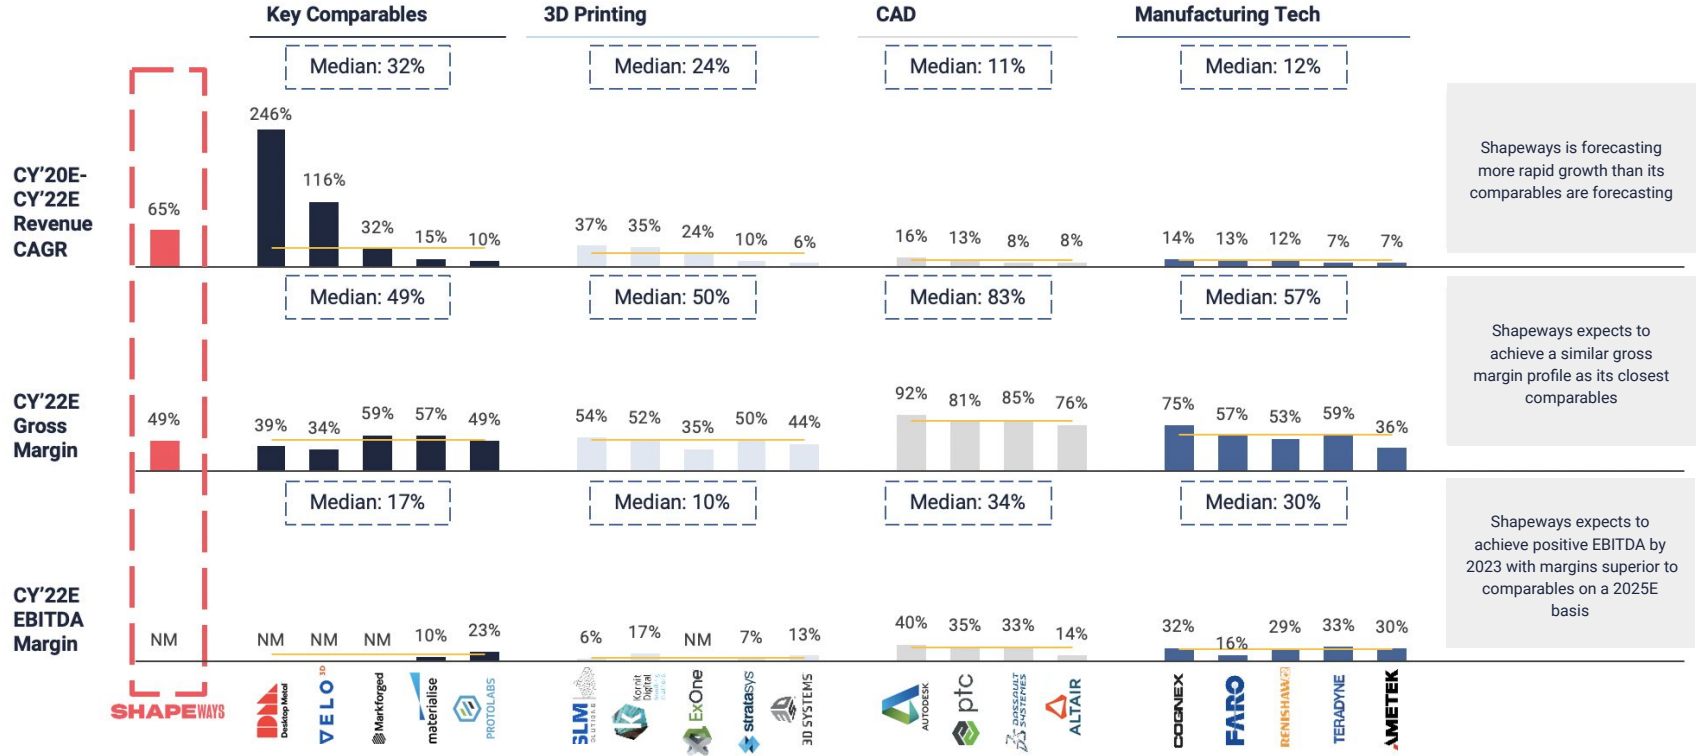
Key Comparables

3D Printing

CAD

Manufacturing Tech

Median: 32%

Median: 24%

Median: 11%

Median: 12%

CY'20E-CY'22E Revenue CAGR

65%

246%

116%

32%

15%

10%

37%

35%

24%

10%

6%

16%

13%

8%

8%

14%

13%

12%

7%

7%

Shapeways is forecasting more rapid growth than its comparables are forecasting

Median: 49%

Median: 50%

Median: 83%

Median: 57%

CY'22E Gross Margin

49%

39%

34%

59%

57%

49%

54%

52%

35%

50%

44%

92%

81%

85%

76%

75%

57%

53%

59%

36%

Shapeways expects to achieve a similar gross margin profile as its closest comparables

Median: 17%

Median: 10%

Median: 34%

Median: 30%

CY'22E EBITDA Margin

NM

NM

NM

NM

10%

23%

6%

17%

NM

7%

13%

40%

35%

33%

14%

32%

16%

29%

33%

30%

Shapeways expects to achieve positive EBITDA by 2023 with margins superior to comparables on a 2025E basis

SHAPEWAYS

Desktop Metal

VELO3D

Markforged

materialise

PROTOLABS

SLM SOLUTIONS

Kornit Digital

ExOne

stratasys

3D SYSTEMS

AUTODESK

ptc

DASSAULT SYSTEMES

ALTAIR

COGNEX

FARO

RENISHAW

TERADYNE

AMETEK